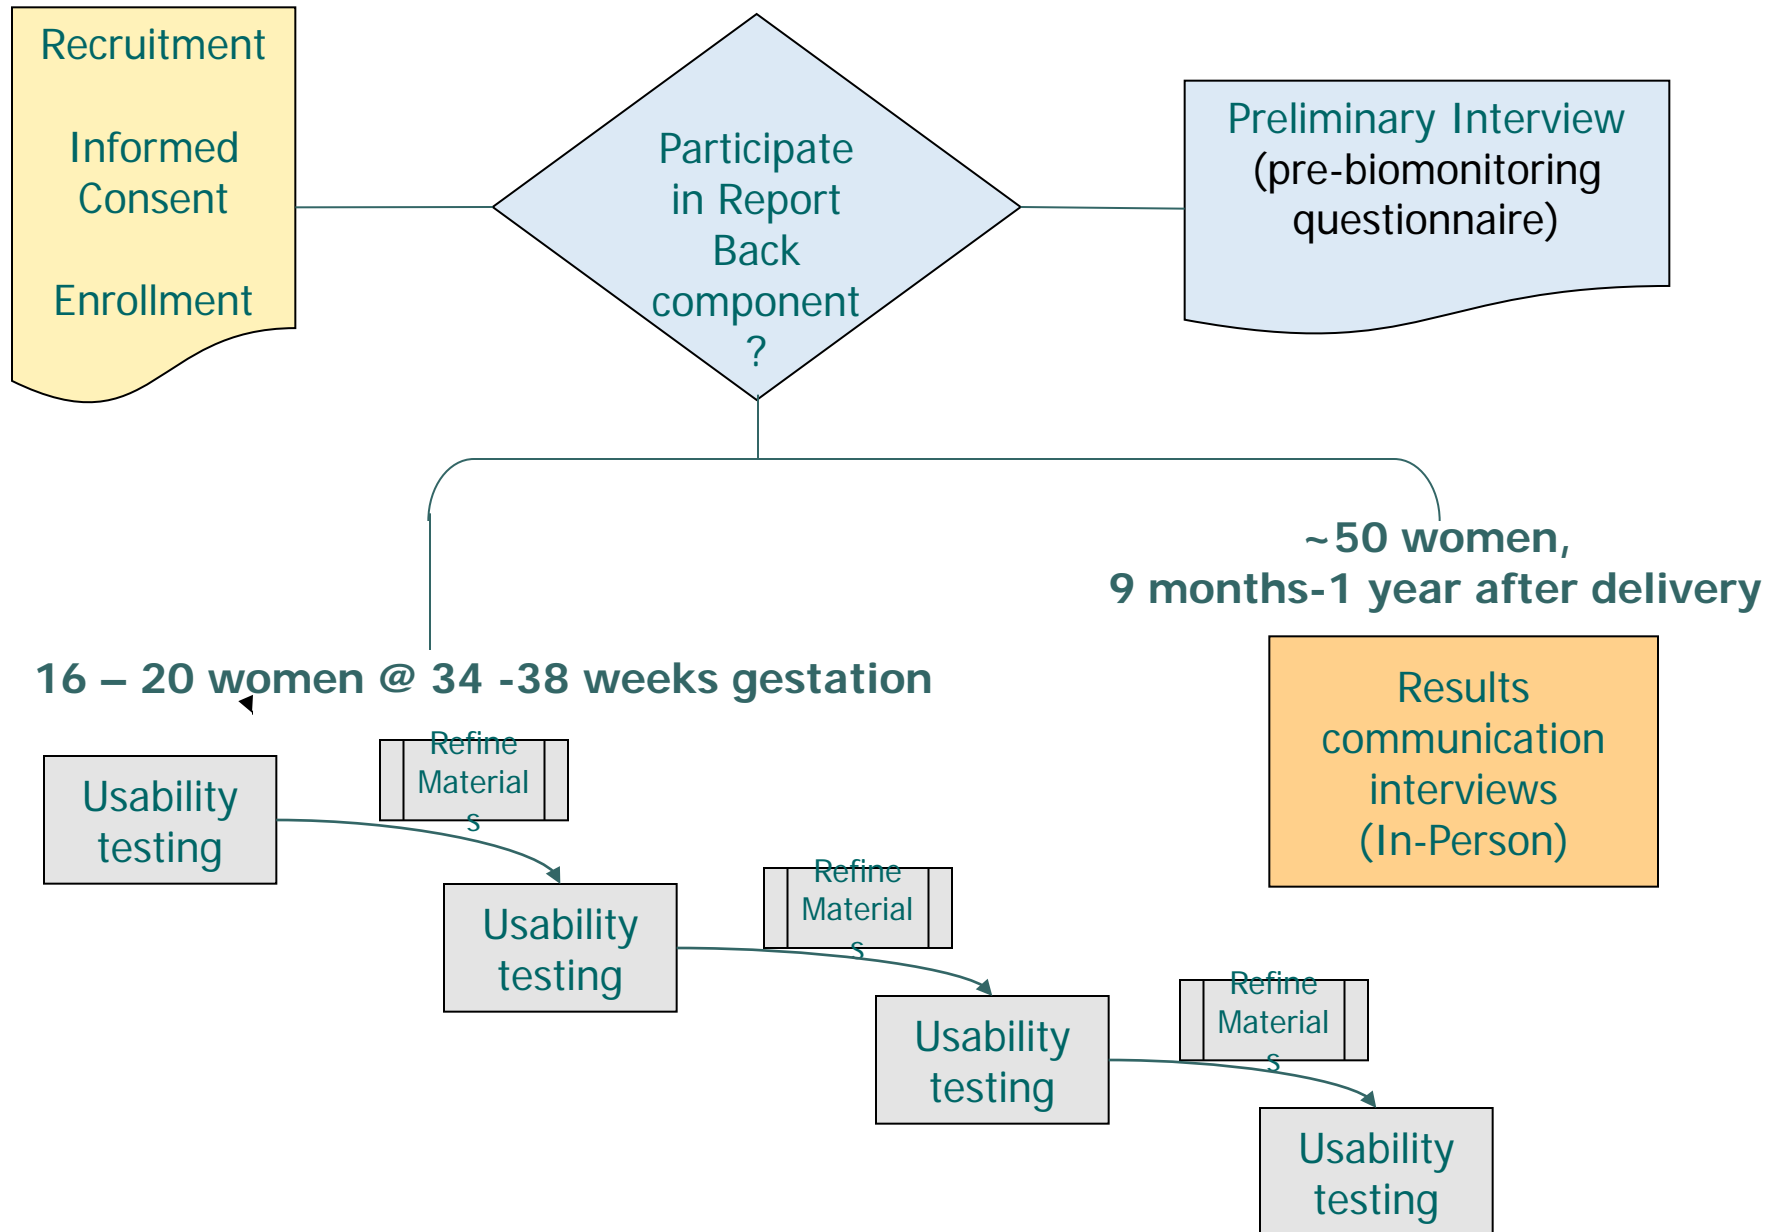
Recruitment

Informed Consent

Enrollment

Participate in Report Back component ?

Preliminary Interview (pre-biomonitoring questionnaire)

~50 women, 9 months-1 year after delivery

16 – 20 women @ 34 -38 weeks gestation

Results communication interviews (In-Person)

Usability testing

Refine Materials

Usability testing

Refine Materials

Usability testing

Refine Materials

Usability testing